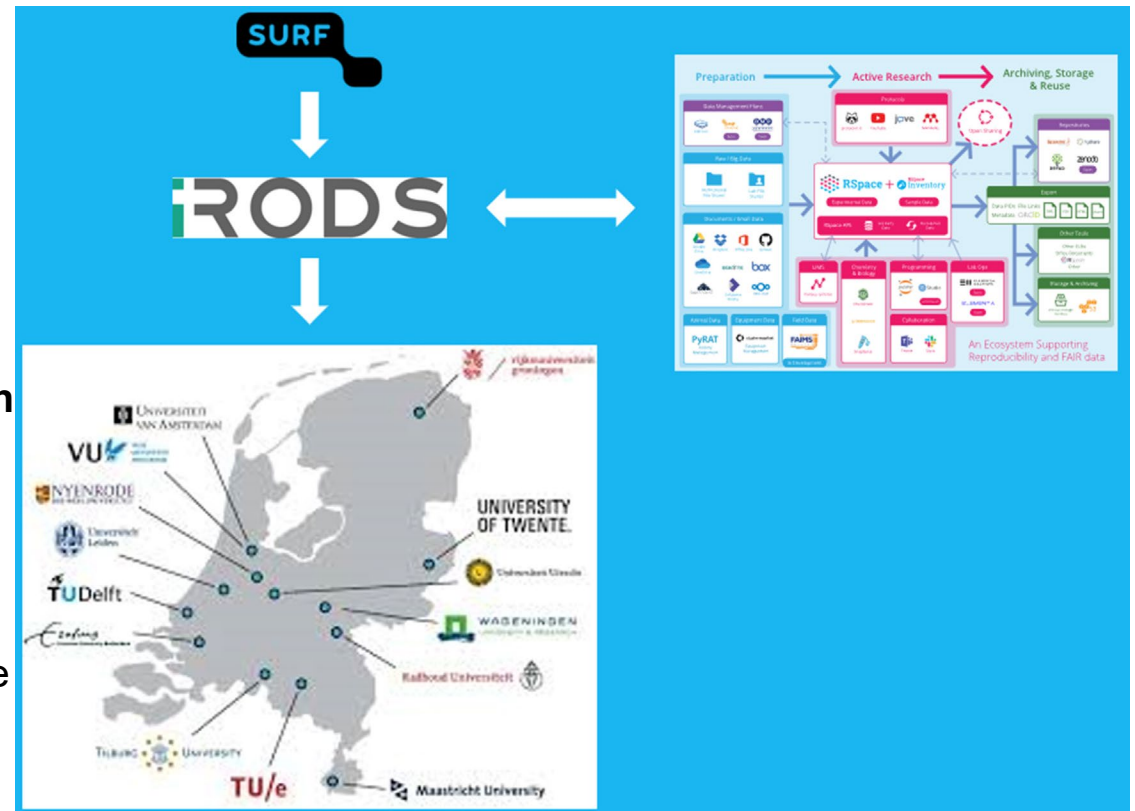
SURF

iRODS

Preparation
Active Research
Archiving, Storage & Reuse

Data Management Plans
Raw / Big Data
Documents / Small Data
Protocols
RSpace + Inventory
Repositories
zenodo
Export
Other Tools
Storage & Archiving
Chemistry & Biology
Programming
Lab Ops
Collaboration
box
PyRAT
FAIMS
An Ecosystem Supporting Reproducibility and FAIR data

rijksuniversiteit groningen
UNIVERSITEIT VAN AMSTERDAM
VU
NYENRODE
Universiteit Leiden
TU Delft
Erasmus
UNIVERSITY OF TWENTE.
Universiteit Utrecht
WAGENINGEN UNIVERSITY & RESEARCH
Radboud Universiteit
TILBURG UNIVERSITY
TU/e
Maastricht University

n
e